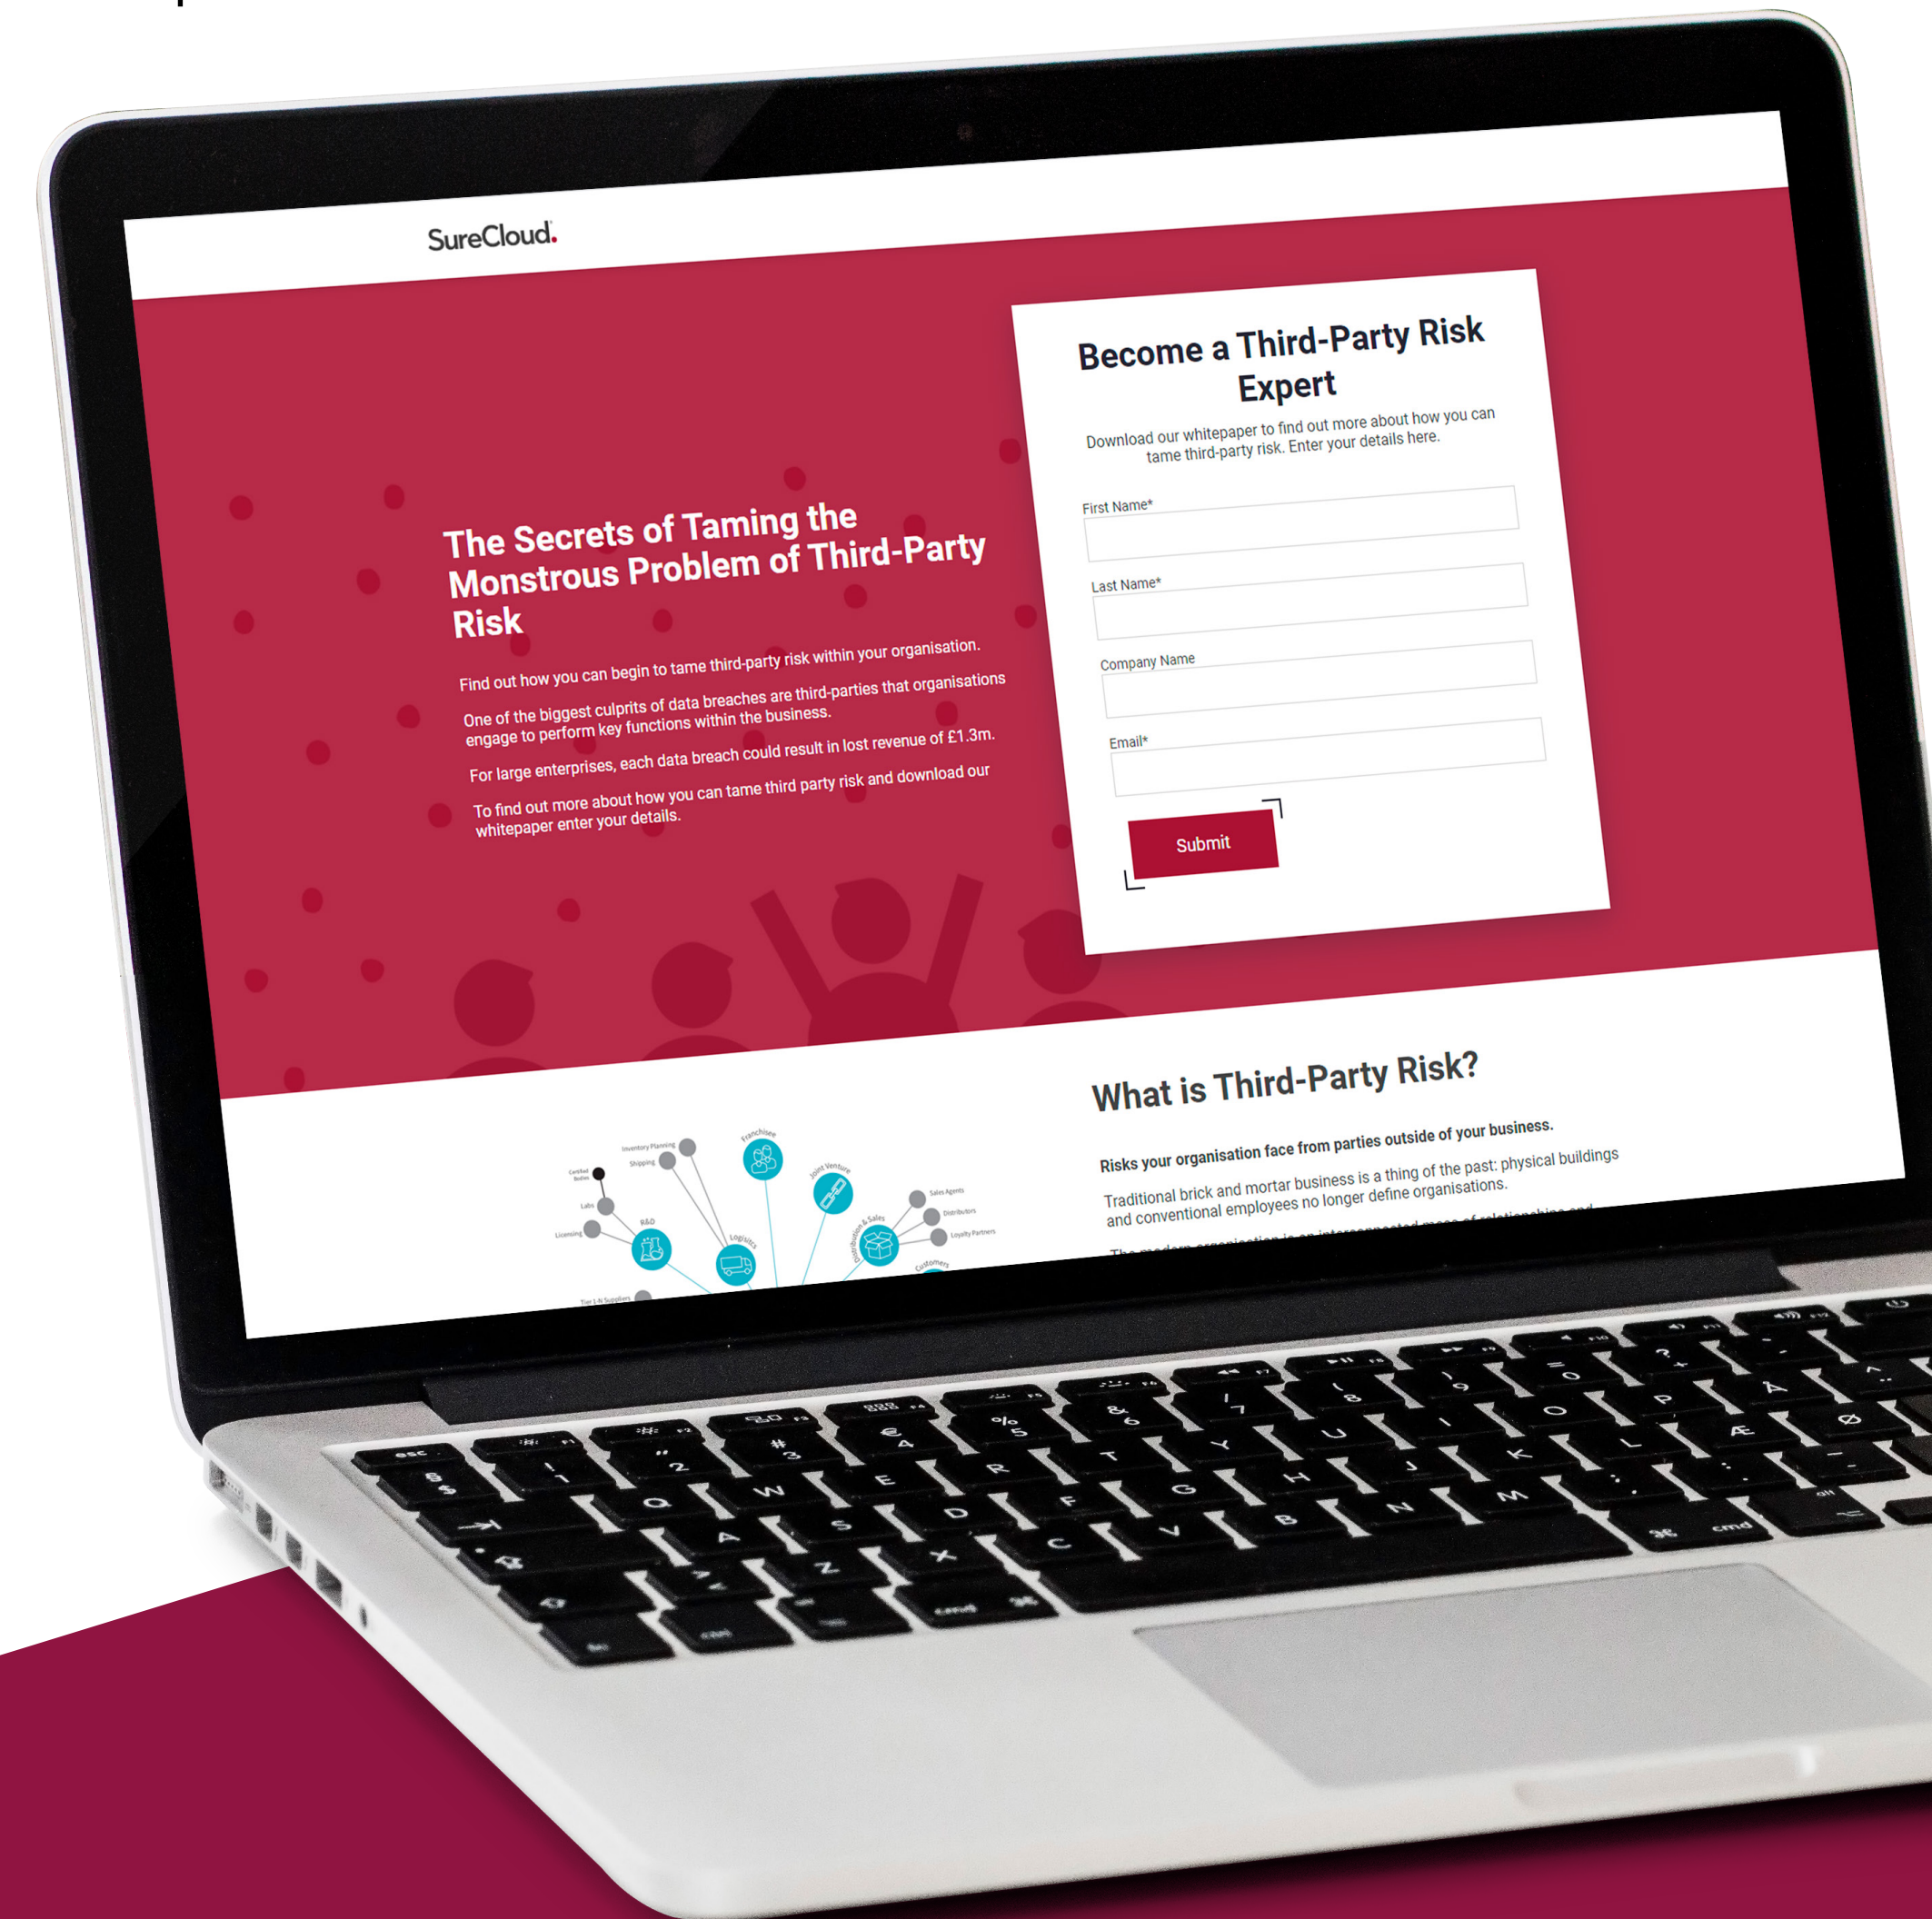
SureCloud.

The Secrets of Taming the Monstrous Problem of Third-Party Risk

Find out how you can begin to tame third-party risk within your organisation.

One of the biggest culprits of data breaches are third-parties that organisations engage to perform key functions within the business.

For large enterprises, each data breach could result in lost revenue of £1.3m.

To find out more about how you can tame third party risk and download our whitepaper enter your details.

Become a Third-Party Risk Expert

Download our whitepaper to find out more about how you can tame third-party risk. Enter your details here.

First Name*

Last Name*

Company Name

Email*

Submit

What is Third-Party Risk?

Risks your organisation face from parties outside of your business.

Traditional brick and mortar business is a thing of the past: physical buildings and conventional employees no longer define organisations.

Inventory Planning
Franchisee
Shipping
Certified Bodies
Joint Venture
Labs
Sales Agents
R&D
Distributors
Licensing
Logistics
Distribution & Sales
Loyalty Partners
Customers
Tier 1-N Suppliers